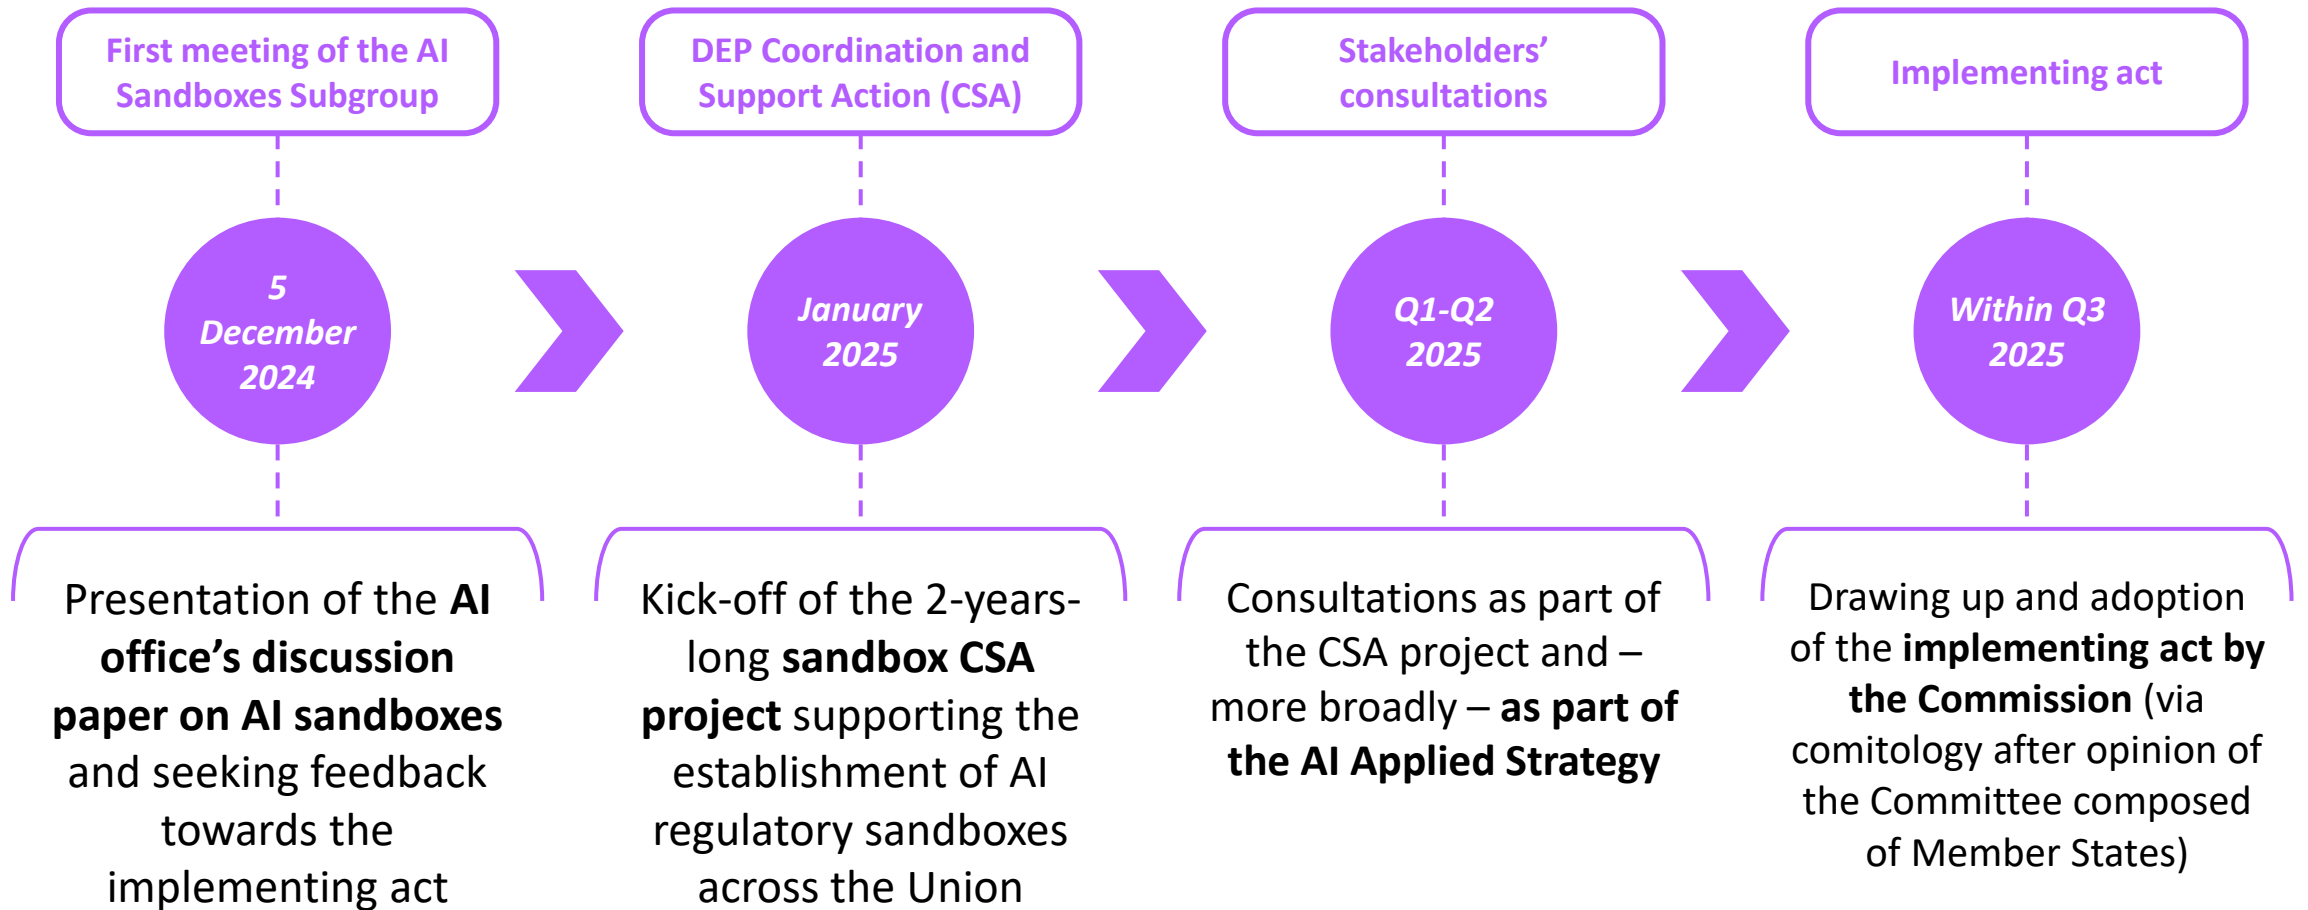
First meeting of the AI Sandboxes Subgroup

5 December 2024

Presentation of the **AI office's discussion paper on AI sandboxes** and seeking feedback towards the implementing act

DEP Coordination and Support Action (CSA)

January 2025

Kick-off of the 2-years-long **sandbox CSA project** supporting the establishment of AI regulatory sandboxes across the Union

Stakeholders' consultations

Q1-Q2 2025

Consultations as part of the CSA project and – more broadly – **as part of the AI Applied Strategy**

Implementing act

Within Q3 2025

Drawing up and adoption of the **implementing act by the Commission** (via comitology after opinion of the Committee composed of Member States)